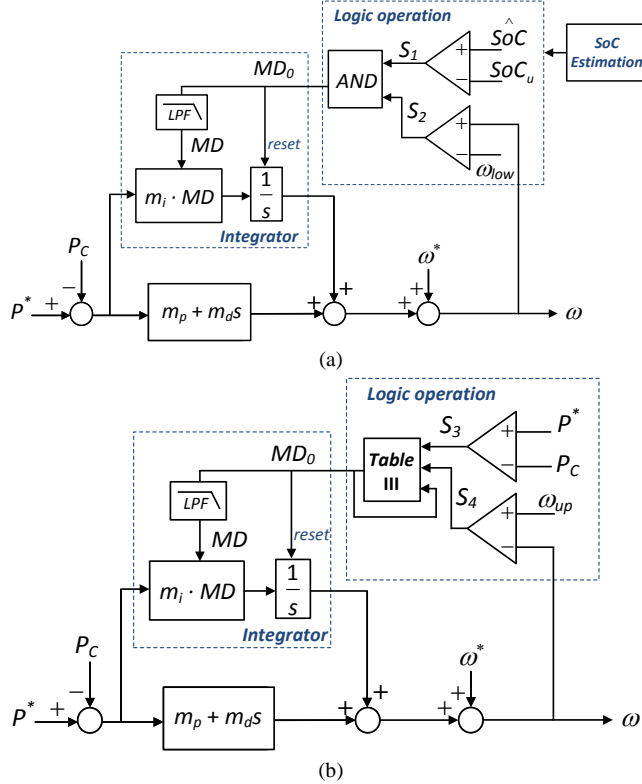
Logic operation

SoC Estimation

$\hat{SoC}$

$SoC_u$

$S_1$

AND

$S_2$

$\omega_{low}$

$MD_0$

LPF

MD

reset

$m_i \cdot MD$

$\frac{1}{s}$

Integrator

$P_C$

$P^*$

$m_p + m_d s$

$\omega^*$

$\omega$

(a)

Logic operation

$S_3$

$P^*$

$P_C$

Table III

$S_4$

$\omega_{up}$

$MD_0$

LPF

MD

reset

$m_i \cdot MD$

$\frac{1}{s}$

Integrator

$P_C$

$P^*$

$m_p + m_d s$

$\omega^*$

$\omega$

(b)